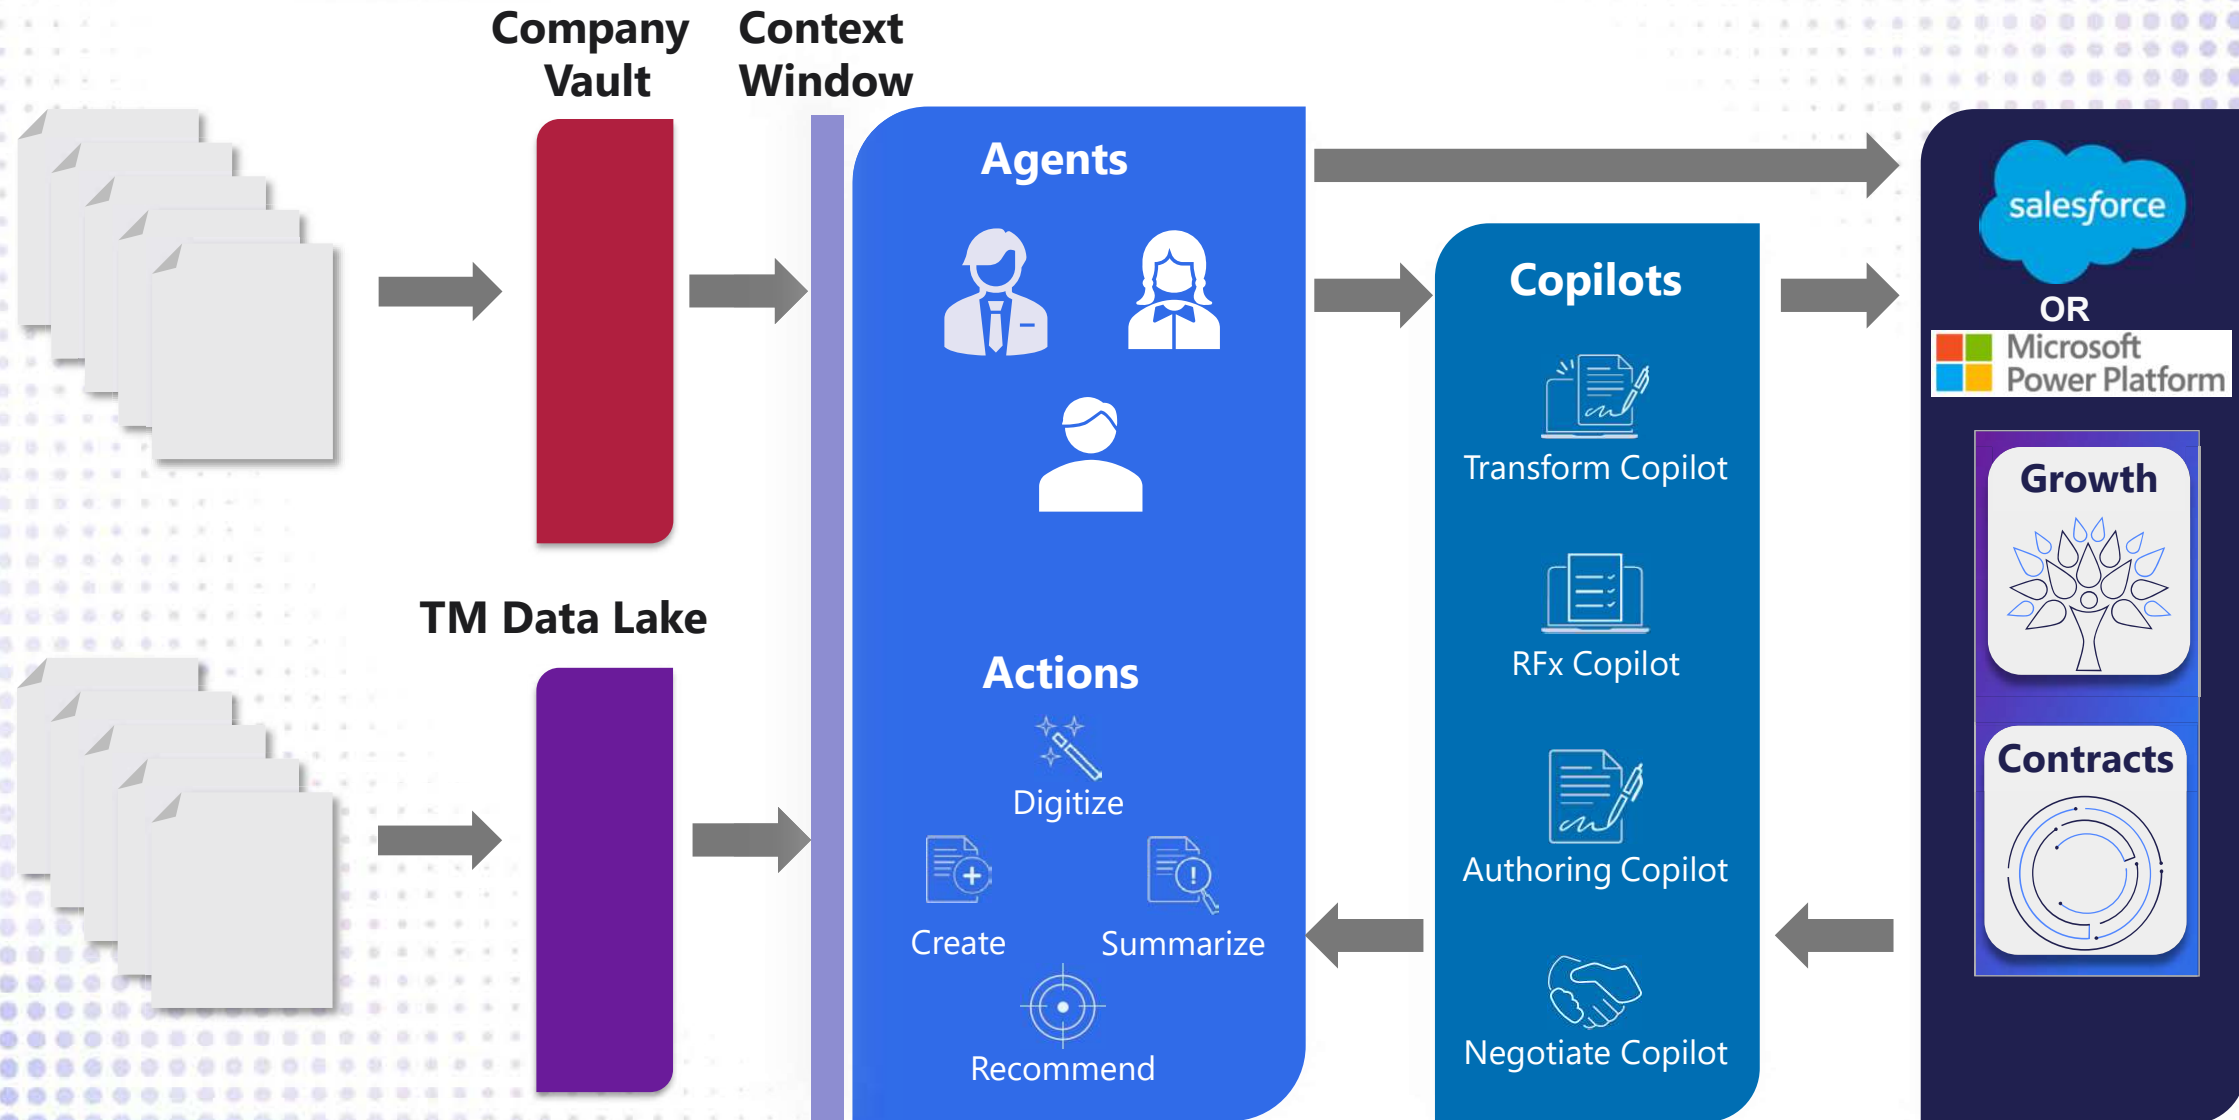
Company Vault

Context Window

TM Data Lake

Agents

Actions

Digitize

Create

Summarize

Recommend

Copilots

Transform Copilot

RFx Copilot

Authoring Copilot

Negotiate Copilot

salesforce

OR

Microsoft Power Platform

Growth

Contracts